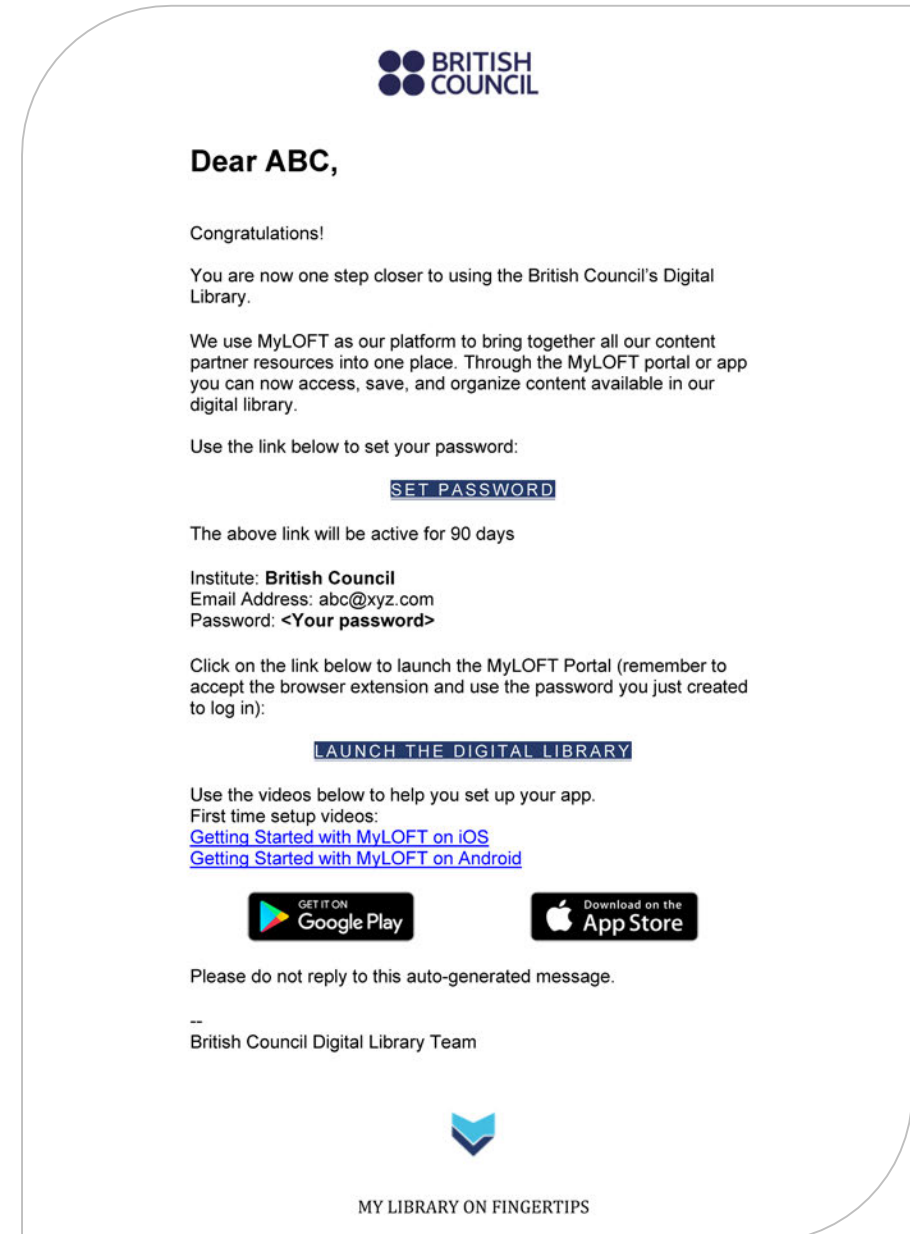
BRITISH COUNCIL

Dear ABC,

Congratulations!

You are now one step closer to using the British Council's Digital Library.

We use MyLOFT as our platform to bring together all our content partner resources into one place. Through the MyLOFT portal or app you can now access, save, and organize content available in our digital library.

Use the link below to set your password:

SET PASSWORD

The above link will be active for 90 days

Institute: **British Council**
Email Address: abc@xyz.com
Password: **<Your password>**

Click on the link below to launch the MyLOFT Portal (remember to accept the browser extension and use the password you just created to log in):

LAUNCH THE DIGITAL LIBRARY

Use the videos below to help you set up your app.
First time setup videos:
Getting Started with MyLOFT on iOS
Getting Started with MyLOFT on Android

GET IT ON Google Play

Download on the App Store

Please do not reply to this auto-generated message.

--
British Council Digital Library Team

MY LIBRARY ON FINGERTIPS